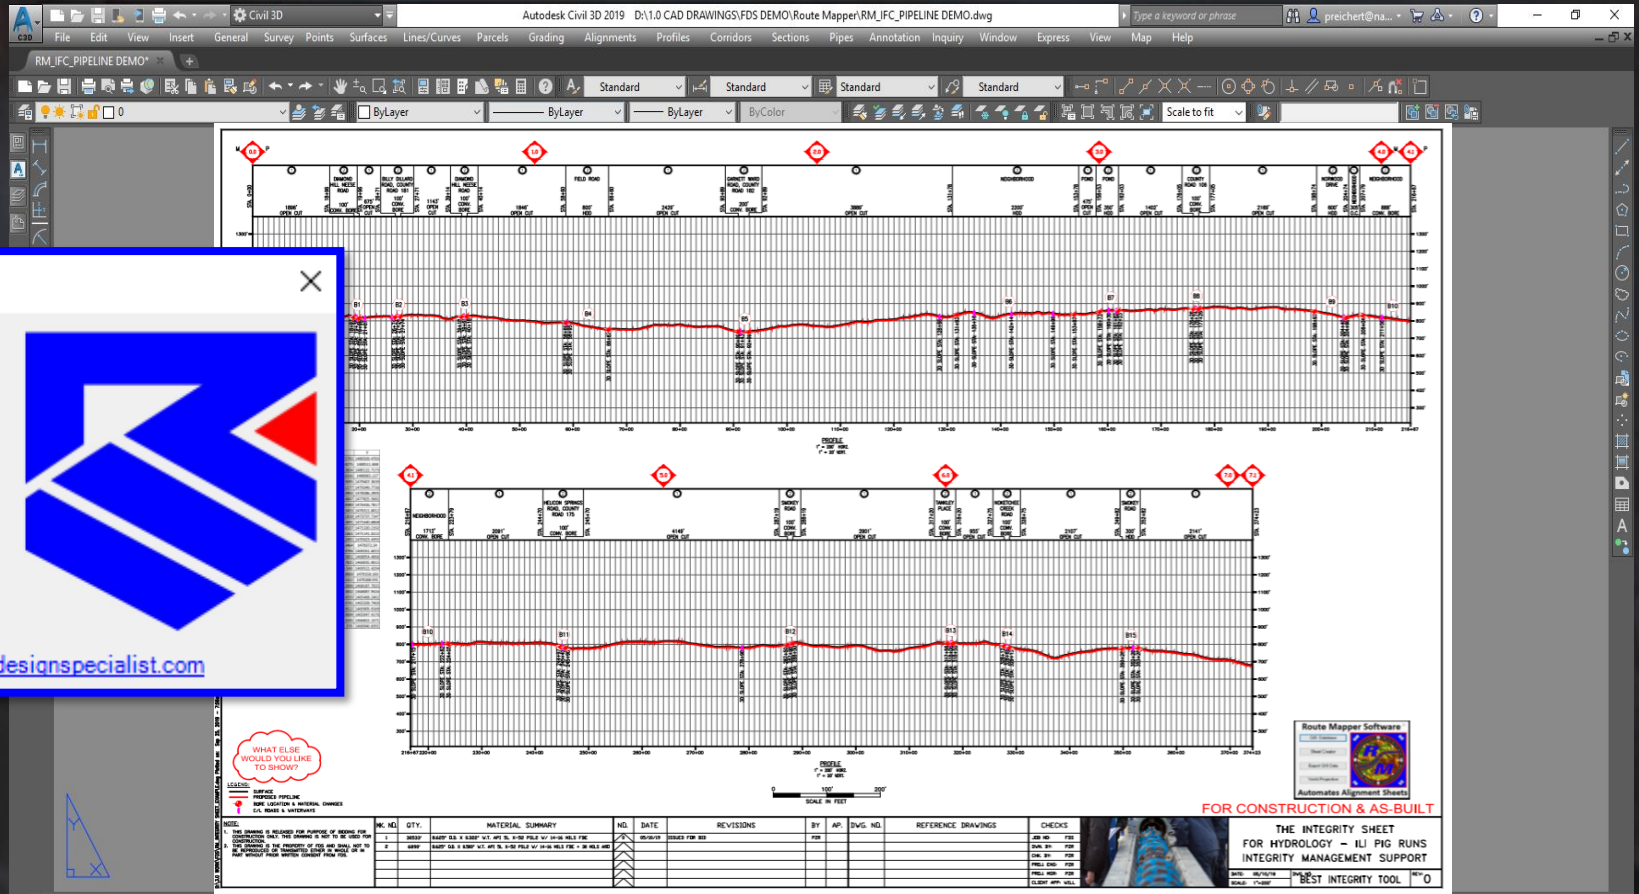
Autodesk Civil 3D 2019 D:\1.0 CAD DRAWINGS\FDS DEMO\Route Mapper\RM_IFC_PIPELINE DEMO.dwg

Type a keyword or phrase

preichert@na...

Civil 3D

File Edit View Insert General Survey Points Surfaces Lines/Curves Parcels Grading Alignments Profiles Corridors Sections Pipes Annotation Inquiry Window Express View Map Help

RM_IFC_PIPELINE DEMO*

Standard Standard Standard Standard

0 ByLayer ByLayer ByLayer ByColor Scale to fit

designspecialist.com

WHAT ELSE WOULD YOU LIKE TO SHOW?

Route Mapper Software

Automates Alignment Sheets

FOR CONSTRUCTION & AS-BUILT

THE INTEGRITY SHEET
FOR HYDROLOGY – ILI PIG RUNS
INTEGRITY MANAGEMENT SUPPORT

BEST INTEGRITY TOOL

MATERIAL SUMMARY

REVISIONS

REFERENCE DRAWINGS

CHECKS

PROFILE

SCALE IN FEET

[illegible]